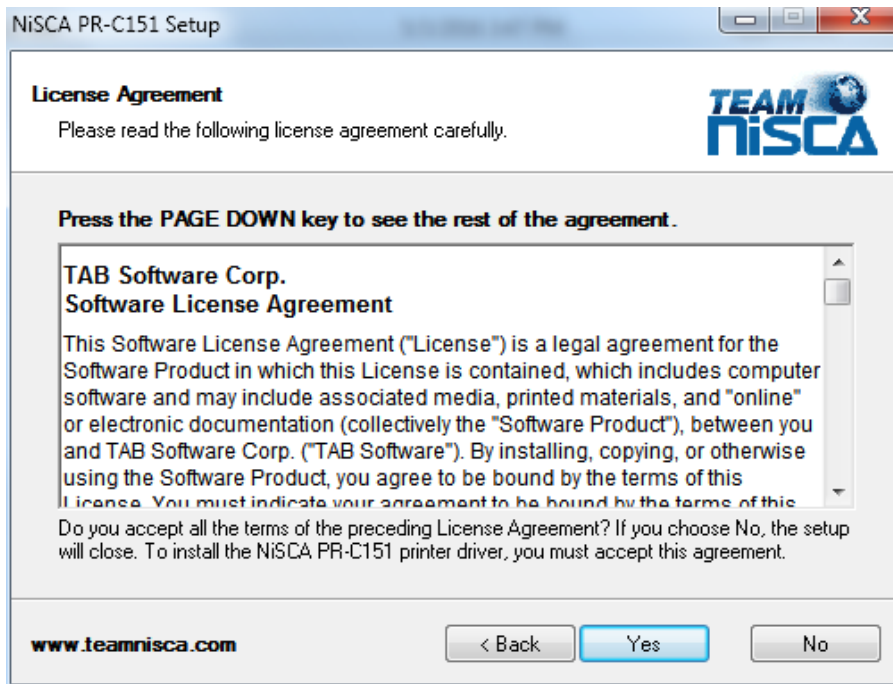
NiSCA PR-C151 Setup

License Agreement

Please read the following license agreement carefully.

TEAM NiSCA

Press the PAGE DOWN key to see the rest of the agreement.

TAB Software Corp.
Software License Agreement

This Software License Agreement ("License") is a legal agreement for the Software Product in which this License is contained, which includes computer software and may include associated media, printed materials, and "online" or electronic documentation (collectively the "Software Product"), between you and TAB Software Corp. ("TAB Software"). By installing, copying, or otherwise using the Software Product, you agree to be bound by the terms of this License. You must indicate your agreement to be bound by the terms of this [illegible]

Do you accept all the terms of the preceding License Agreement? If you choose No, the setup will close. To install the NiSCA PR-C151 printer driver, you must accept this agreement.

www.teamnisca.com

< Back

Yes

No